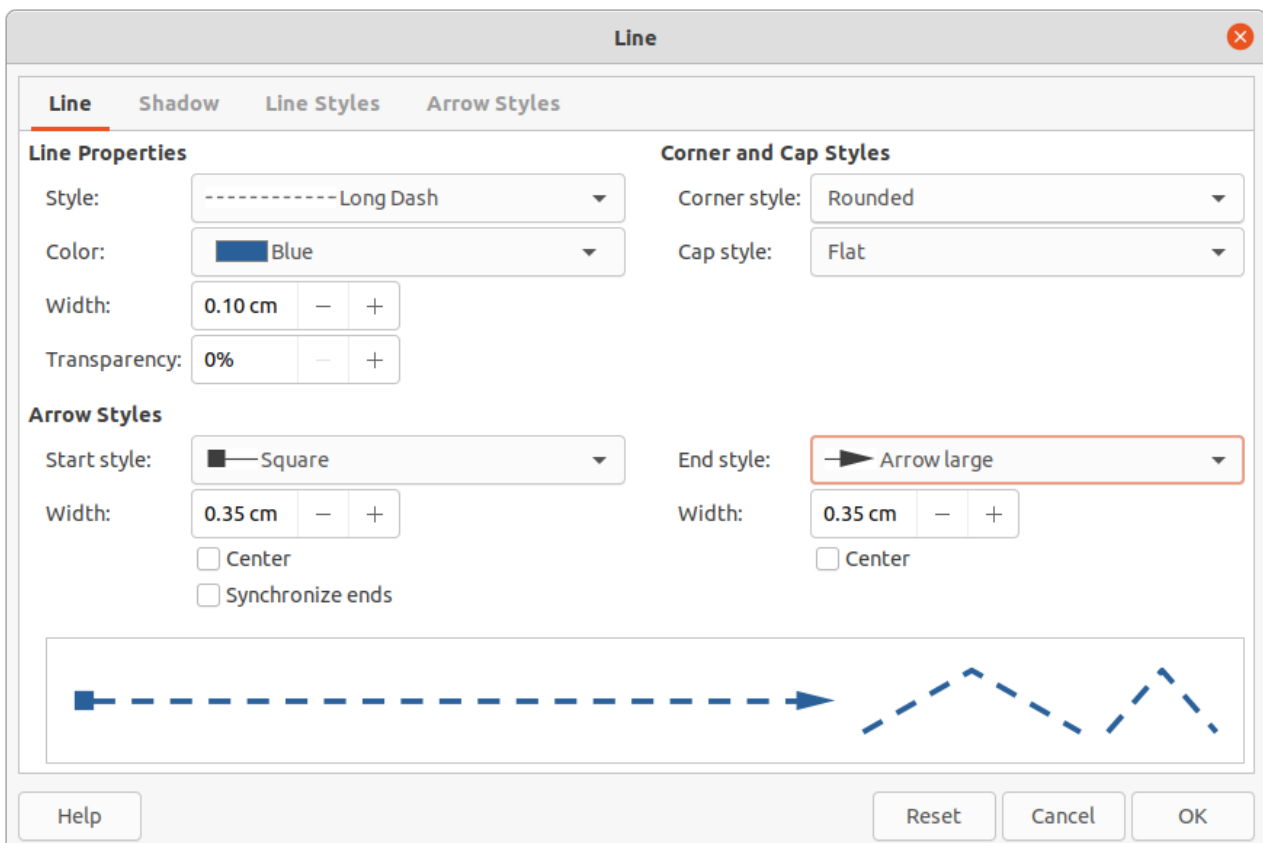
Line

Line Shadow Line Styles Arrow Styles

Line Properties

Style: Long Dash

Color: Blue

Width: 0.10 cm − +

Transparency: 0% − +

Corner and Cap Styles

Corner style: Rounded

Cap style: Flat

Arrow Styles

Start style: Square

Width: 0.35 cm − +

Center

Synchronize ends

End style: Arrow large

Width: 0.35 cm − +

Center

Help

Reset Cancel OK